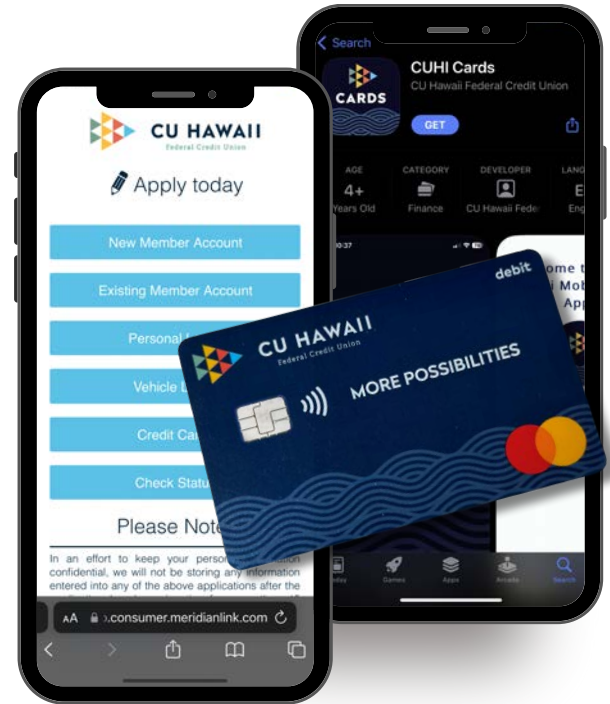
CU HAWAII
Federal Credit Union

Apply today

New Member Account

Existing Member Account

Personal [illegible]

Vehicle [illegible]

Credit Ca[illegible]

Check Statu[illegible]

Please Note

In an effort to keep your perso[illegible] confidential, we will not be storing any information entered into any of the above applications after the

AA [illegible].consumer.meridianlink.com

Search

CARDS

CUHI Cards

CU Hawaii Federal Credit Union

GET

AGE
4+
Years Old

CATEGORY
Finance

DEVELOPER
CU Hawaii Fede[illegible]

LANG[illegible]
E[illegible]
Eng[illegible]

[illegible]ome t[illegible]
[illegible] Mob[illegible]
App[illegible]

debit

CU HAWAII
Federal Credit Union

MORE POSSIBILITIES

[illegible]day
Games
Apps
Arcade
Search